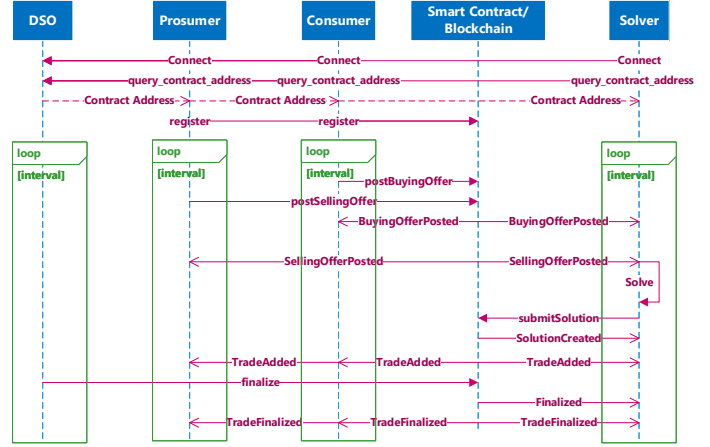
DSO

Prosumer

Consumer

Smart Contract/ Blockchain

Solver

Connect

Connect

Connect

query_contract_address

query_contract_address

query_contract_address

Contract Address

Contract Address

Contract Address

register

register

loop

[interval]

loop

[interval]

loop

[interval]

loop

[interval]

postBuyingOffer

postSellingOffer

BuyingOfferPosted

BuyingOfferPosted

SellingOfferPosted

SellingOfferPosted

Solve

submitSolution

SolutionCreated

TradeAdded

TradeAdded

TradeAdded

finalize

Finalized

TradeFinalized

TradeFinalized

TradeFinalized